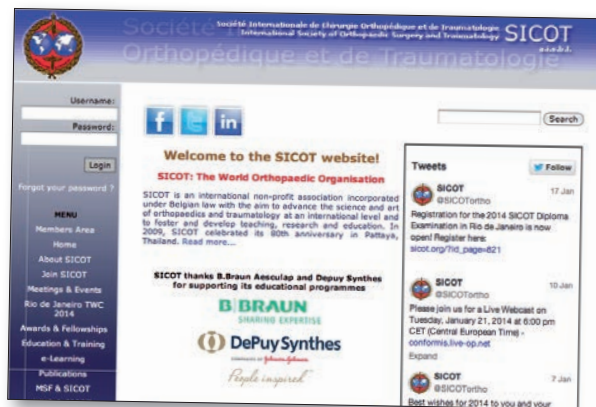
Société Internationale de Chirurgie Orthopédique et de Traumatologie
International Society of Orthopaedic Surgery and Traumatology
SICOT a.i.s.b.l.
Société Internationale de Chirurgie Orthopédique et de Traumatologie

Username:
Password:
Login
Forgot your password ?

MENU
Members Area
Home
About SICOT
Join SICOT
Meetings & Events
Rio de Janeiro TWC 2014
Awards & Fellowships
Education & Training
e-Learning
Publications
MSF & SICOT

f
in

Search

Welcome to the SICOT website!

SICOT: The World Orthopaedic Organisation

SICOT is an international non-profit association incorporated under Belgian law with the aim to advance the science and art of orthopaedics and traumatology at an international level and to foster and develop teaching, research and education. In 2009, SICOT celebrated its 80th anniversary in Pattaya, Thailand. Read more...

SICOT thanks B.Braun Aesculap and Depuy Synthes for supporting its educational programmes

B|BRAUN
SHARING EXPERTISE

DePuy Synthes
COMPANIES OF Johnson & Johnson
People inspired

Tweets
Follow

SICOT
@SICOTortho
17 Jan
Registration for the 2014 SICOT Diploma Examination in Rio de Janeiro is now open! Register here: sicot.org/?id_page=821

SICOT
@SICOTortho
10 Jan
Please join us for a Live Webcast on Tuesday, January 21, 2014 at 6:00 pm CET (Central European Time) - conformis.live-op.net
Expand

SICOT
@SICOTortho
7 Jan
Best wishes for 2014 to you and your